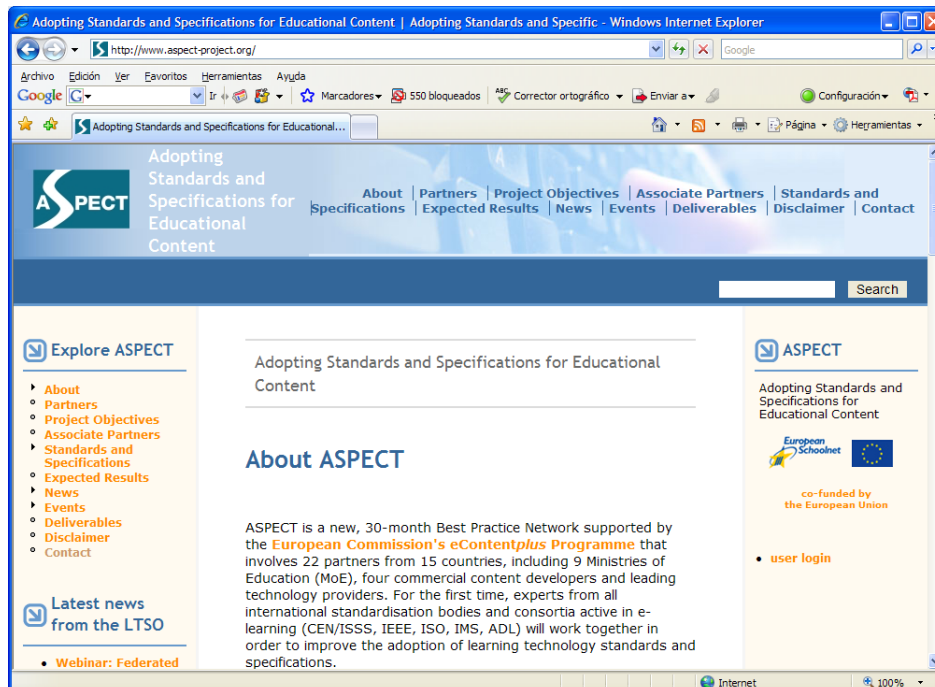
Adopting Standards and Specifications for Educational Content | Adopting Standards and Specific - Windows Internet Explorer

http://www.aspect-project.org/

Google

Archivo Edición Ver Favoritos Herramientas Ayuda

Google G Ir Marcadores 550 bloqueados Corrector ortográfico Enviar a Configuración

Adopting Standards and Specifications for Educational...

Página Herramientas

ASPECT

Adopting Standards and Specifications for Educational Content

About | Partners | Project Objectives | Associate Partners | Standards and Specifications | Expected Results | News | Events | Deliverables | Disclaimer | Contact

Search

Explore ASPECT

About
Partners
Project Objectives
Associate Partners
Standards and Specifications
Expected Results
News
Events
Deliverables
Disclaimer
Contact

Latest news from the LTSO

Webinar: Federated

Adopting Standards and Specifications for Educational Content

About ASPECT

ASPECT is a new, 30-month Best Practice Network supported by the European Commission's eContent*plus* Programme that involves 22 partners from 15 countries, including 9 Ministries of Education (MoE), four commercial content developers and leading technology providers. For the first time, experts from all international standardisation bodies and consortia active in e-learning (CEN/ISSS, IEEE, ISO, IMS, ADL) will work together in order to improve the adoption of learning technology standards and specifications.

ASPECT

Adopting Standards and Specifications for Educational Content

European Schoolnet

co-funded by the European Union

user login

Internet

100%